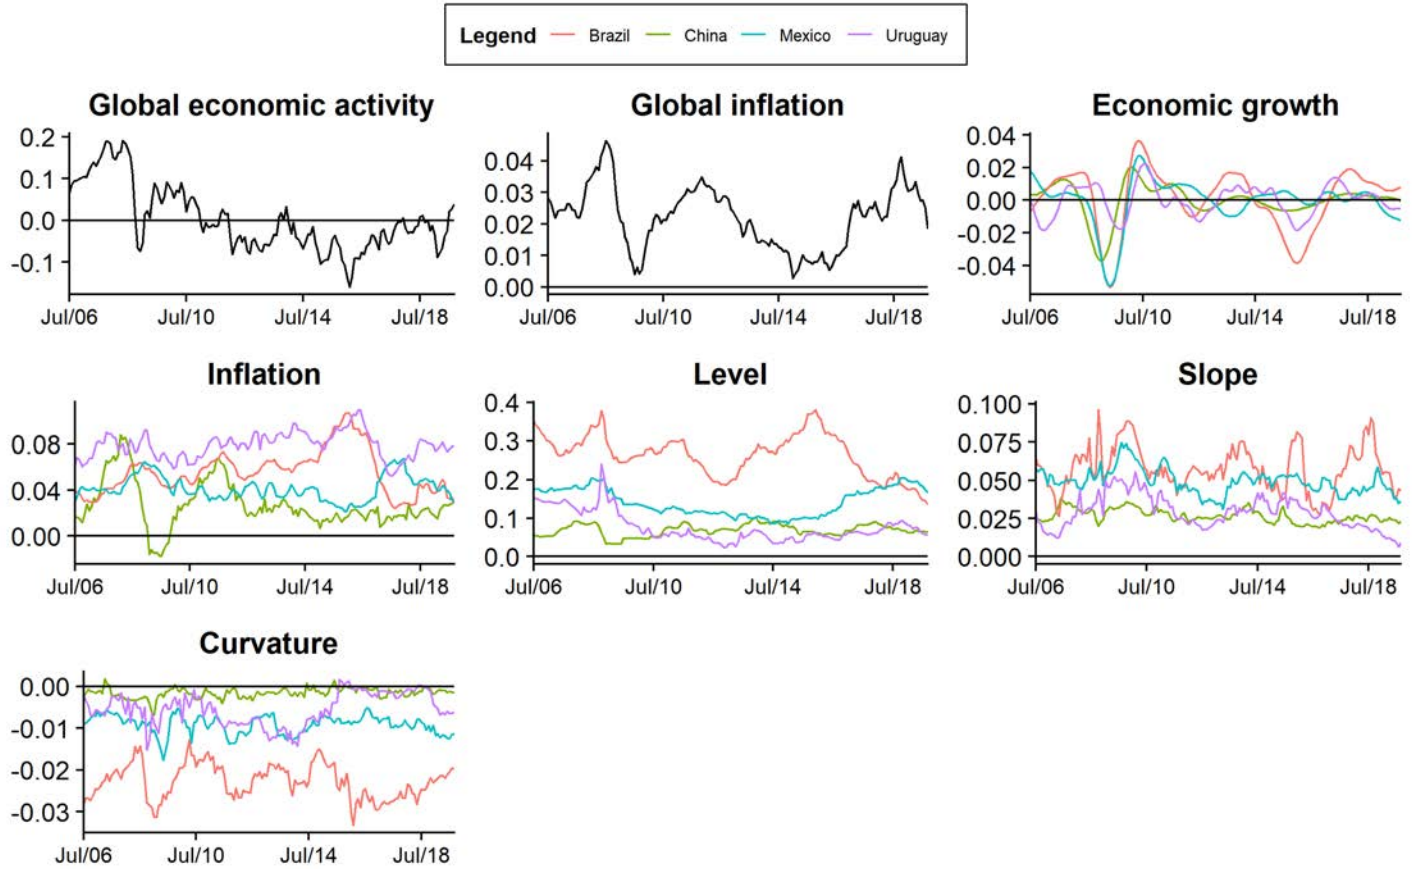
Legend Brazil China Mexico Uruguay

Global economic activity
0.2
0.1
0.0
-0.1
Jul/06 Jul/10 Jul/14 Jul/18

Global inflation
0.04
0.03
0.02
0.01
0.00
Jul/06 Jul/10 Jul/14 Jul/18

Economic growth
0.04
0.02
0.00
-0.02
-0.04
Jul/06 Jul/10 Jul/14 Jul/18

Inflation
0.08
0.04
0.00
Jul/06 Jul/10 Jul/14 Jul/18

Level
0.4
0.3
0.2
0.1
0.0
Jul/06 Jul/10 Jul/14 Jul/18

Slope
0.100
0.075
0.050
0.025
0.000
Jul/06 Jul/10 Jul/14 Jul/18

Curvature
0.00
-0.01
-0.02
-0.03
Jul/06 Jul/10 Jul/14 Jul/18